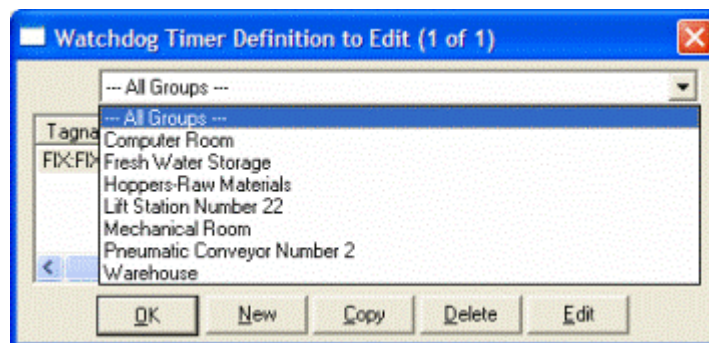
Watchdog Timer Definition to Edit (1 of 1)

--- All Groups ---

Tagna

FIX:FIX

--- All Groups ---
Computer Room
Fresh Water Storage
Hoppers-Raw Materials
Lift Station Number 22
Mechanical Room
Pneumatic Conveyor Number 2
Warehouse

OK
New
Copy
Delete
Edit